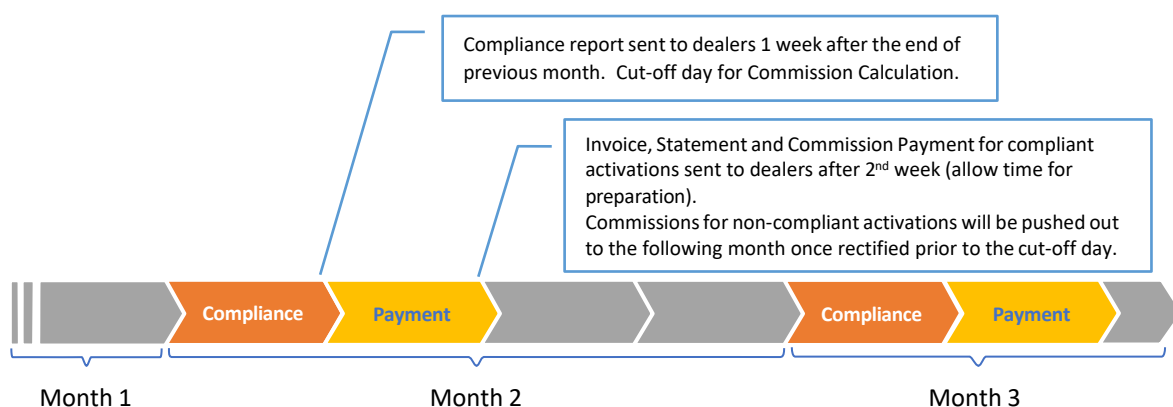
Compliance report sent to dealers 1 week after the end of previous month. Cut-off day for Commission Calculation.

Invoice, Statement and Commission Payment for compliant activations sent to dealers after 2$^{nd}$ week (allow time for preparation).
Commissions for non-compliant activations will be pushed out to the following month once rectified prior to the cut-off day.

Compliance

Payment

Compliance

Payment

Month 1

Month 2

Month 3